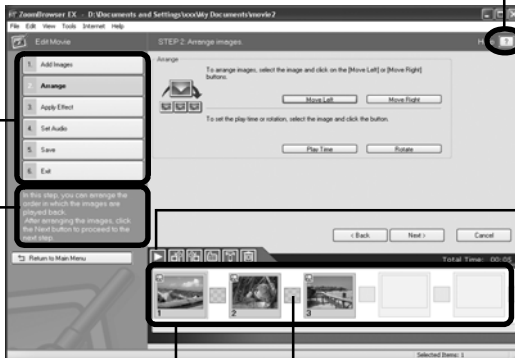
ZoomBrowser EX - D:\Documents and Settings\xxx\My Documents\movie2

File Edit View Tools Internet Help

Edit Movie

STEP 2: Arrange images.

1. Add Images

2. Arrange

3. Apply Effect

4. Set Audio

5. Save

6. Exit

Arrange

To arrange images, select the image and click on the [Move Left] or [Move Right] buttons.

Move Left

Move Right

To set the play time or rotation, select the image and click the button.

Play Time

Rotate

In this step, you can arrange the order in which the images are played back. After arranging the images, click the Next button to proceed to the next step.

< Back

Next >

Cancel

Return to Main Menu

Total Time: 00:05

1

2

3

Selected Items: 1